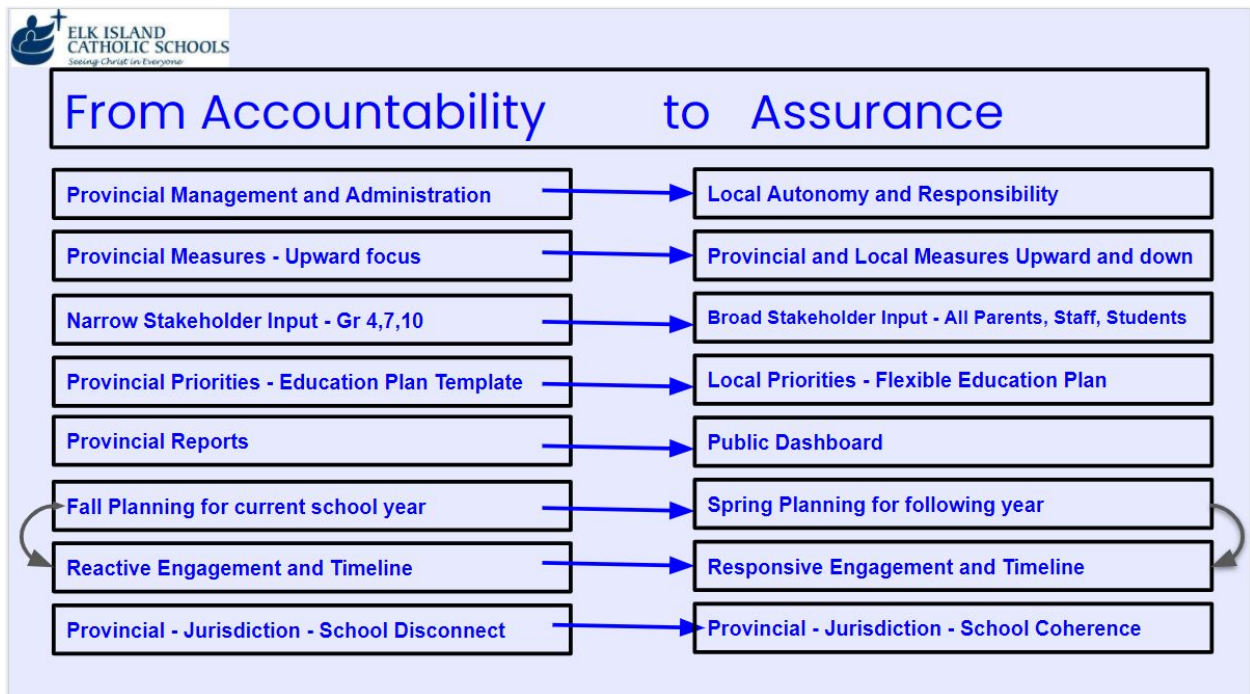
ELK ISLAND CATHOLIC SCHOOLS
Seeing Christ in Everyone

From Accountability to Assurance

Provincial Management and Administration
Local Autonomy and Responsibility

Provincial Measures - Upward focus
Provincial and Local Measures Upward and down

Narrow Stakeholder Input - Gr 4,7,10
Broad Stakeholder Input - All Parents, Staff, Students

Provincial Priorities - Education Plan Template
Local Priorities - Flexible Education Plan

Provincial Reports
Public Dashboard

Fall Planning for current school year
Spring Planning for following year

Reactive Engagement and Timeline
Responsive Engagement and Timeline

Provincial - Jurisdiction - School Disconnect
Provincial - Jurisdiction - School Coherence